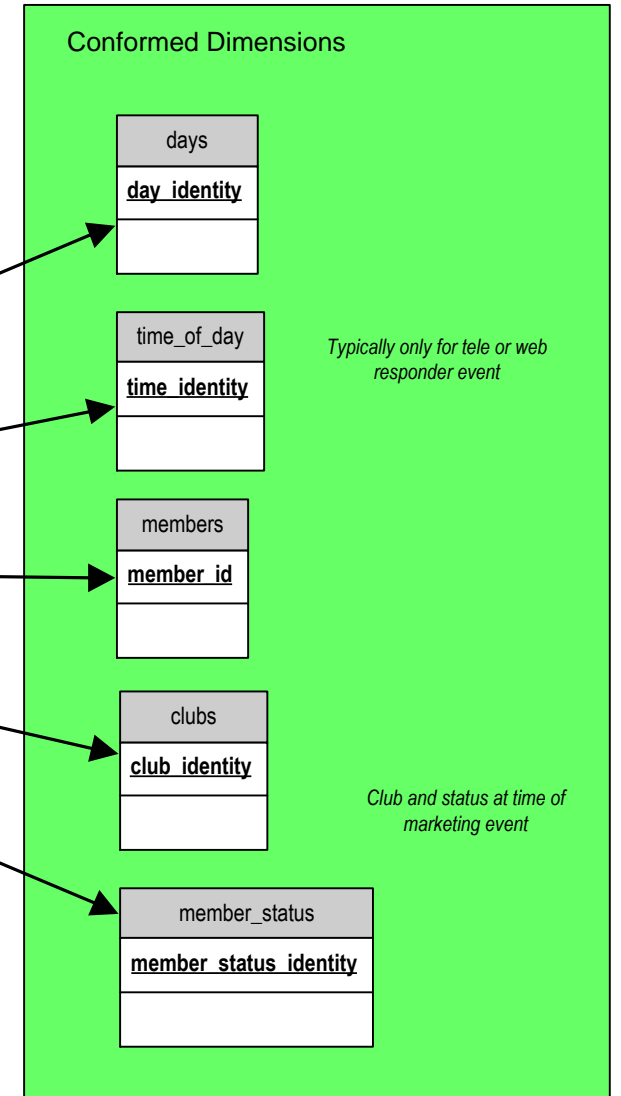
Conformed Dimensions

days

day_identity

time_of_day

time_identity

Typically only for tele or web responder event

members

member_id

clubs

club_identity

Club and status at time of marketing event

member_status

member_status_identity